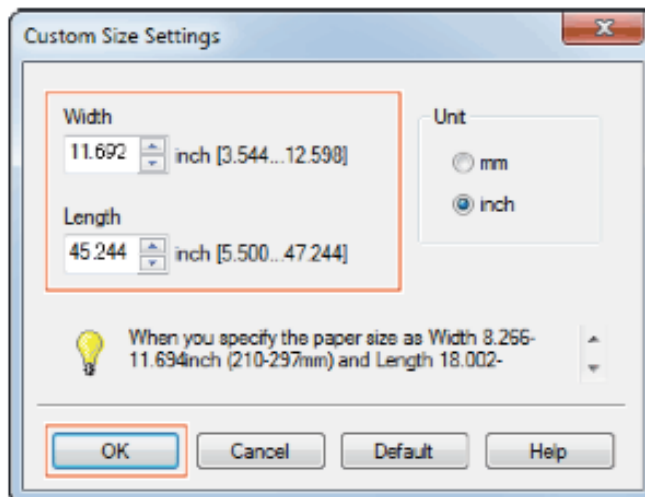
Custom Size Settings

Width
11.692 inch [3.544...12.598]

Length
45.244 inch [5.500...47.244]

Unit
mm
inch

When you specify the paper size as Width 8.266-11.694inch (210-297mm) and Length 18.002-

OK
Cancel
Default
Help